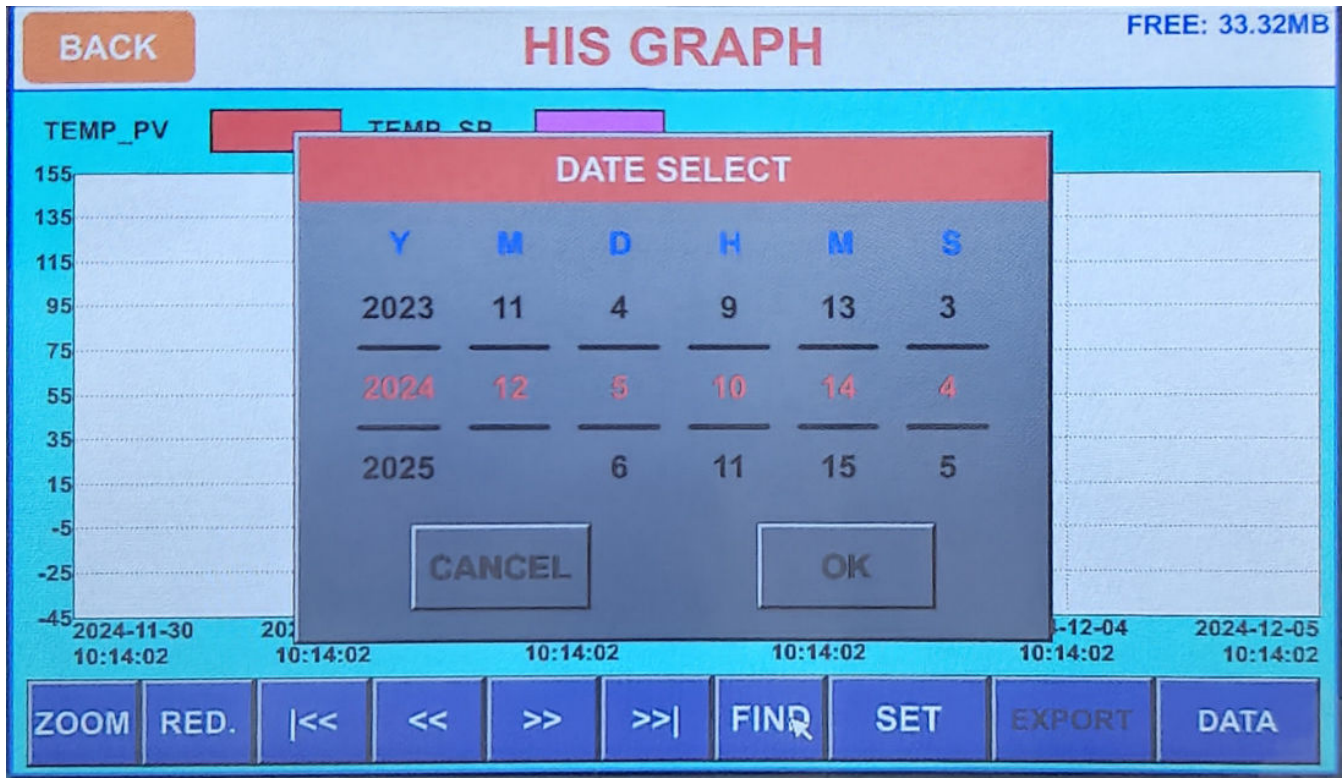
BACK

HIS GRAPH

FREE: 33.32MB

TEMP_PV

TEMP_SP

155
135
115
95
75
55
35
15
-5
-25
-45

DATE SELECT

| Y | M | D | H | M | S |
|---|---|---|---|---|---|
| 2023 | 11 | 4 | 9 | 13 | 3 |
| 2024 | 12 | 5 | 10 | 14 | 4 |
| 2025 | | 6 | 11 | 15 | 5 |

CANCEL

OK

2024-11-30 10:14:02
20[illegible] 10:14:02
10:14:02
10:14:02
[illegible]-12-04 10:14:02
2024-12-05 10:14:02

ZOOM
RED.
|<<
<<
>>
>>|
FIND
SET
EXPORT
DATA